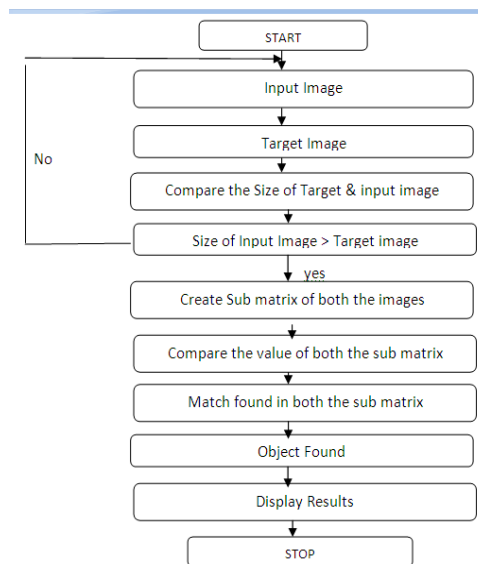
START

Input Image

No

Target Image

Compare the Size of Target & input image

Size of Input Image > Target image

yes

Create Sub matrix of both the images

Compare the value of both the sub matrix

Match found in both the sub matrix

Object Found

Display Results

STOP